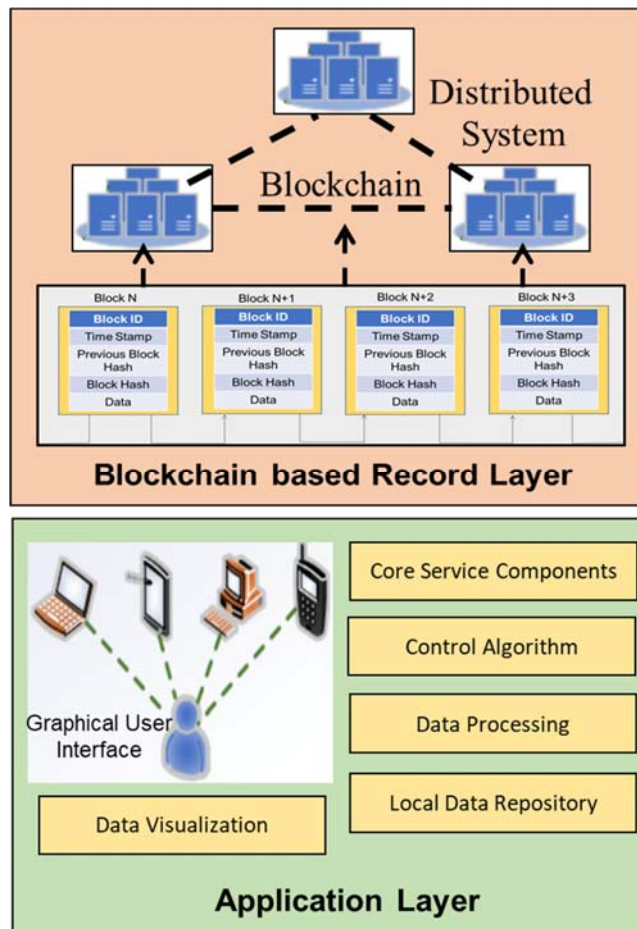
Distributed System

Blockchain

Block N
Block ID
Time Stamp
Previous Block Hash
Block Hash
Data

Block N+1
Block ID
Time Stamp
Previous Block Hash
Block Hash
Data

Block N+2
Block ID
Time Stamp
Previous Block Hash
Block Hash
Data

Block N+3
Block ID
Time Stamp
Previous Block Hash
Block Hash
Data

Blockchain based Record Layer

Graphical User Interface

Data Visualization

Core Service Components

Control Algorithm

Data Processing

Local Data Repository

Application Layer